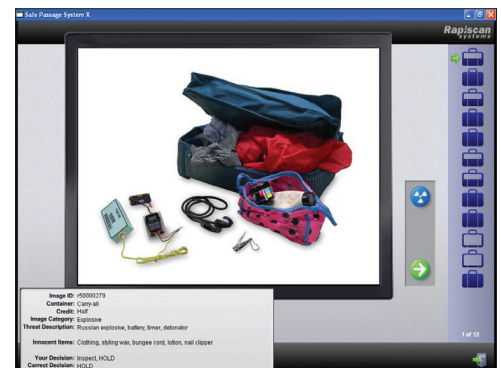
Safe Passage System X

Rapiscan systems

Image ID: r50000279
Container: Carry-all
Credit: Half
Image Category: Explosive
Threat Description: Russian explosive, battery, timer, detonator

Innocent Items: Clothing, styling wax, bungee cord, lotion, nail clipper

Your Decision: Inspect, HOLD
Correct Decision: HOLD

1 of 12